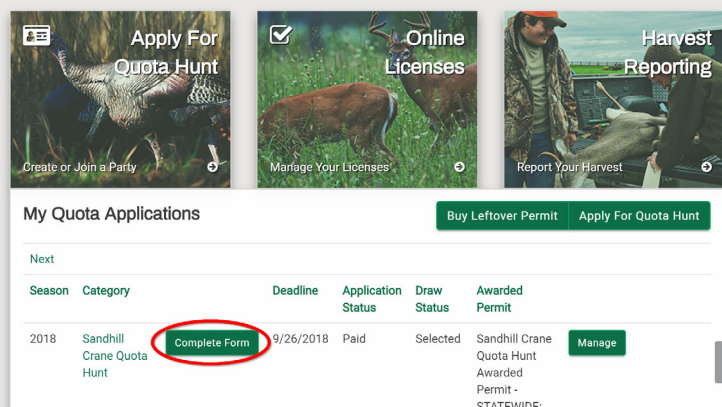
Apply For Quota Hunt

Create or Join a Party

Online Licenses

Manage Your Licenses

Harvest Reporting

Report Your Harvest

My Quota Applications

Buy Leftover Permit

Apply For Quota Hunt

Next

| Season | Category | | Deadline | Application Status | Draw Status | Awarded Permit | |
|---|---|---|---|---|---|---|---|
| 2018 | Sandhill Crane Quota Hunt | Complete Form | 9/26/2018 | Paid | Selected | Sandhill Crane Quota Hunt Awarded Permit - STATEWIDE: | Manage |